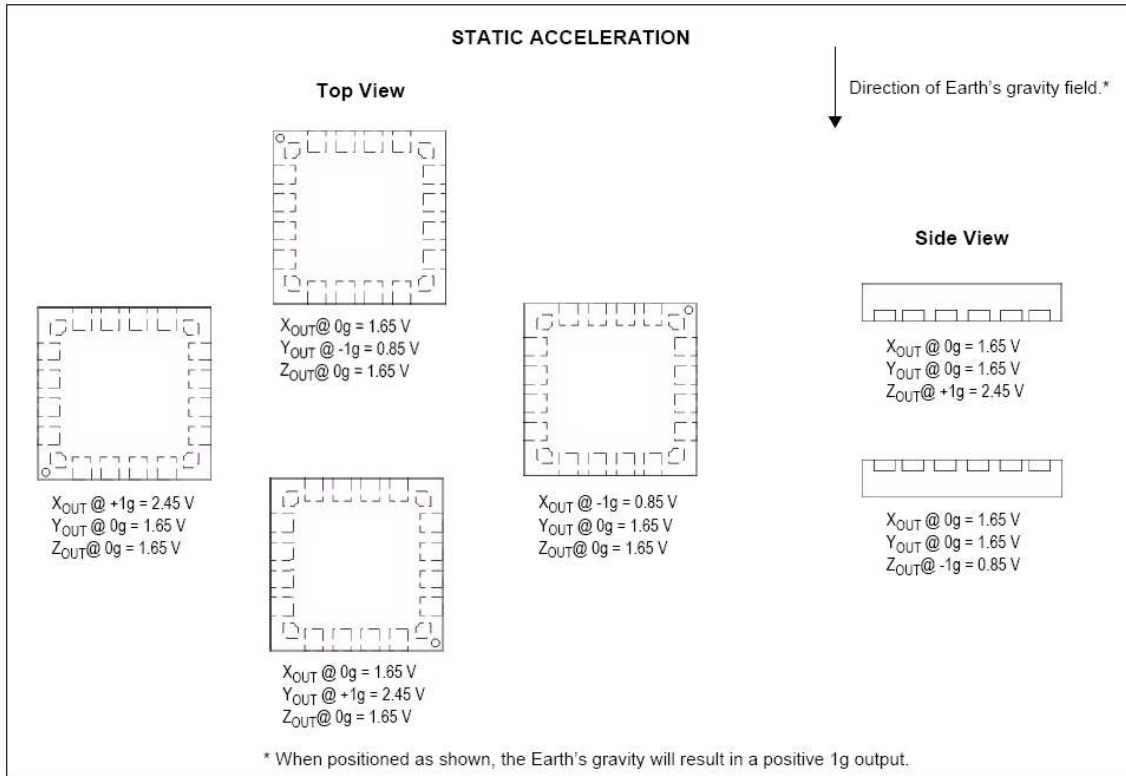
STATIC ACCELERATION

Top View

Direction of Earth's gravity field.*

Side View

$X_{OUT}$@ 0g = 1.65 V
$Y_{OUT}$ @ -1g = 0.85 V
$Z_{OUT}$@ 0g = 1.65 V

$X_{OUT}$ @ +1g = 2.45 V
$Y_{OUT}$ @ 0g = 1.65 V
$Z_{OUT}$@ 0g = 1.65 V

$X_{OUT}$ @ -1g = 0.85 V
$Y_{OUT}$ @ 0g = 1.65 V
$Z_{OUT}$@ 0g = 1.65 V

$X_{OUT}$ @ 0g = 1.65 V
$Y_{OUT}$ @ 0g = 1.65 V
$Z_{OUT}$@ +1g = 2.45 V

$X_{OUT}$ @ 0g = 1.65 V
$Y_{OUT}$ @ 0g = 1.65 V
$Z_{OUT}$@ -1g = 0.85 V

$X_{OUT}$ @ 0g = 1.65 V
$Y_{OUT}$ @ +1g = 2.45 V
$Z_{OUT}$@ 0g = 1.65 V

* When positioned as shown, the Earth's gravity will result in a positive 1g output.